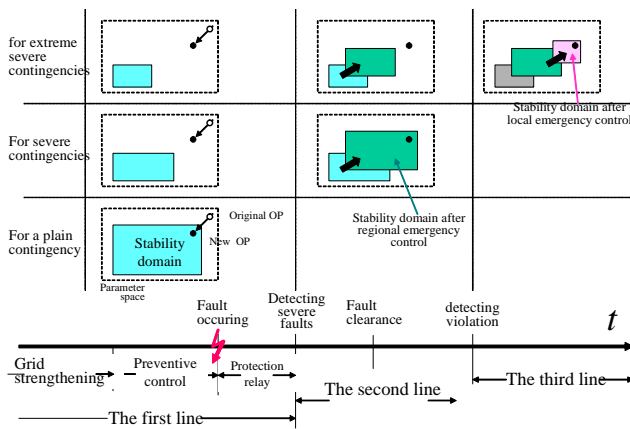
for extreme severe contingencies

For severe contingencies

For a plain contingency

Stability domain after local emergency control

Original OP

New OP

Stability domain

Parameter space

Stability domain after regional emergency control

Fault occuring

Detecting severe faults

Fault clearance

detecting violation

$t$

Grid strengthening

Preventive control

Protection relay

The second line

The third line

The first line